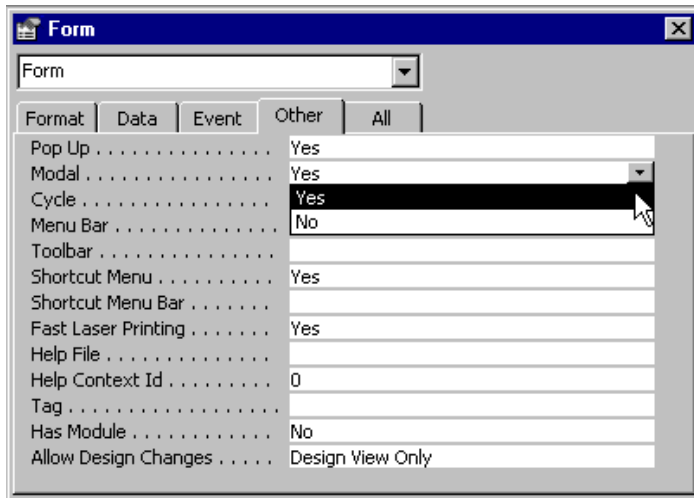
Form

Form

Format | Data | Event | Other | All

| | |
|---|---|
| Pop Up . . . . . . . . . . . . . . . | Yes |
| Modal . . . . . . . . . . . . . . . . | Yes |
| Cycle . . . . . . . . . . . . . . . . | Yes |
| Menu Bar . . . . . . . . . . . . . | No |
| Toolbar . . . . . . . . . . . . . . . | |
| Shortcut Menu . . . . . . . . . . | Yes |
| Shortcut Menu Bar . . . . . . . | |
| Fast Laser Printing . . . . . . . | Yes |
| Help File . . . . . . . . . . . . . . | |
| Help Context Id . . . . . . . . . | 0 |
| Tag . . . . . . . . . . . . . . . . . . | |
| Has Module . . . . . . . . . . . . | No |
| Allow Design Changes . . . . . | Design View Only |